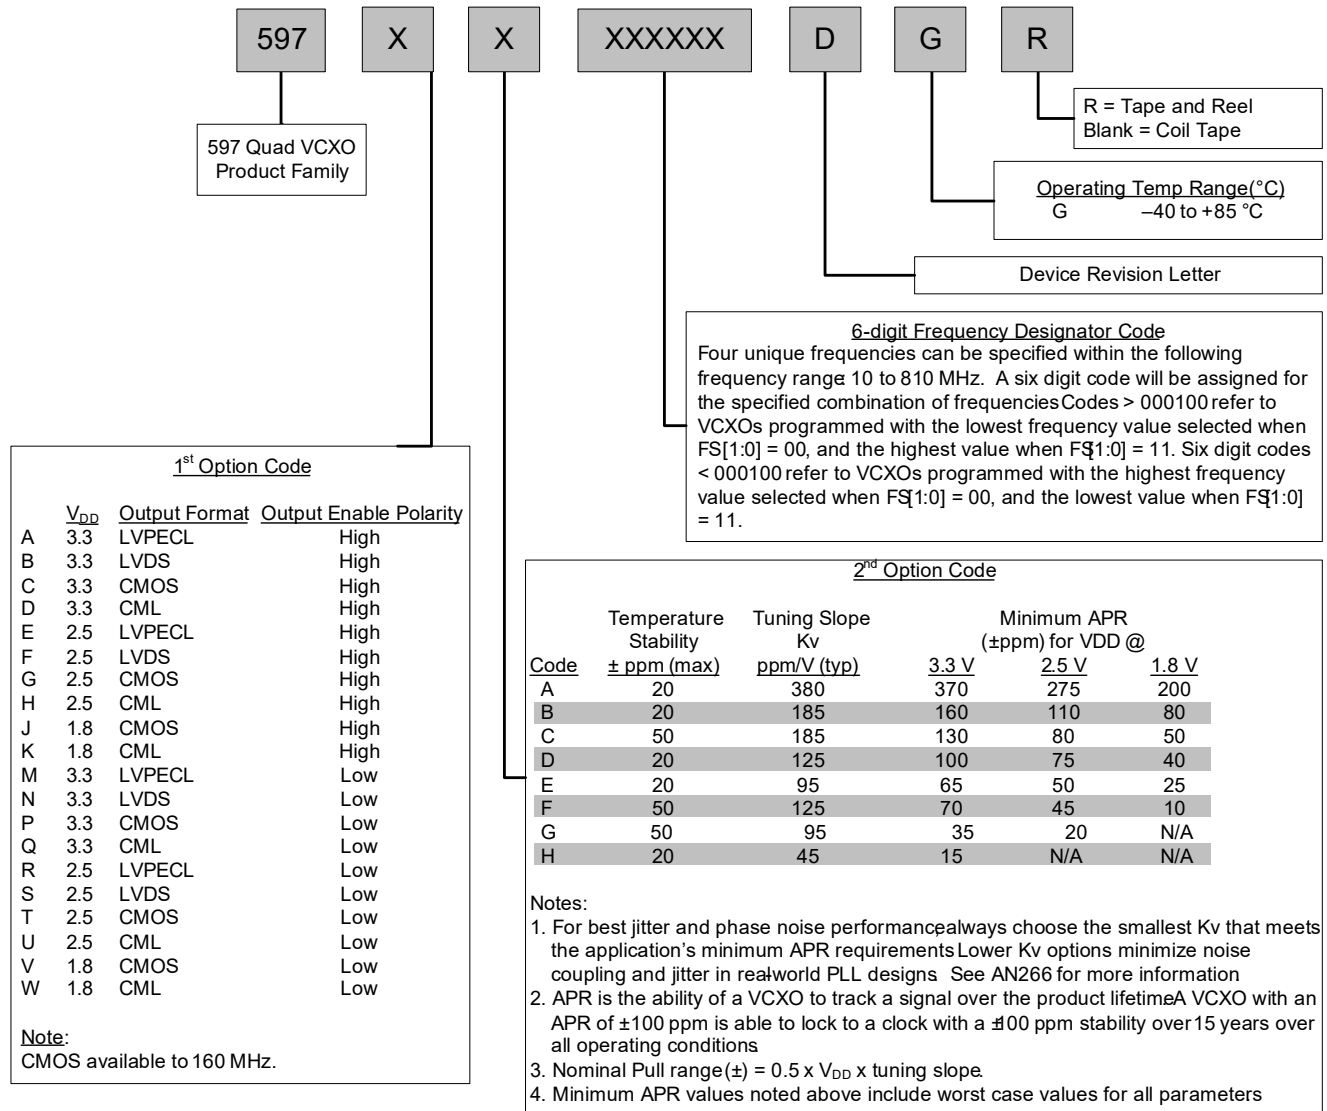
597 X X XXXXXX D G R

R = Tape and Reel
Blank = Coil Tape

597 Quad VCXO Product Family

Operating Temp Range(°C)
G –40 to +85 °C

Device Revision Letter

6-digit Frequency Designator Code
Four unique frequencies can be specified within the following frequency range: 10 to 810 MHz. A six digit code will be assigned for the specified combination of frequencies. Codes > 000100 refer to VCXOs programmed with the lowest frequency value selected when FS[1:0] = 00, and the highest value when FS[1:0] = 11. Six digit codes < 000100 refer to VCXOs programmed with the highest frequency value selected when FS[1:0] = 00, and the lowest value when FS[1:0] = 11.

1st Option Code

| | $V_{DD}$ | Output Format | Output Enable Polarity |
|---|---|---|---|
| A | 3.3 | LVPECL | High |
| B | 3.3 | LVDS | High |
| C | 3.3 | CMOS | High |
| D | 3.3 | CML | High |
| E | 2.5 | LVPECL | High |
| F | 2.5 | LVDS | High |
| G | 2.5 | CMOS | High |
| H | 2.5 | CML | High |
| J | 1.8 | CMOS | High |
| K | 1.8 | CML | High |
| M | 3.3 | LVPECL | Low |
| N | 3.3 | LVDS | Low |
| P | 3.3 | CMOS | Low |
| Q | 3.3 | CML | Low |
| R | 2.5 | LVPECL | Low |
| S | 2.5 | LVDS | Low |
| T | 2.5 | CMOS | Low |
| U | 2.5 | CML | Low |
| V | 1.8 | CMOS | Low |
| W | 1.8 | CML | Low |

Note:
CMOS available to 160 MHz.

2nd Option Code

| Code | Temperature Stability ± ppm (max) | Tuning Slope Kv ppm/V (typ) | Minimum APR (±ppm) for VDD @ 3.3 V | 2.5 V | 1.8 V |
|---|---|---|---|---|---|
| A | 20 | 380 | 370 | 275 | 200 |
| B | 20 | 185 | 160 | 110 | 80 |
| C | 50 | 185 | 130 | 80 | 50 |
| D | 20 | 125 | 100 | 75 | 40 |
| E | 20 | 95 | 65 | 50 | 25 |
| F | 50 | 125 | 70 | 45 | 10 |
| G | 50 | 95 | 35 | 20 | N/A |
| H | 20 | 45 | 15 | N/A | N/A |

Notes:
1. For best jitter and phase noise performance, always choose the smallest Kv that meets the application's minimum APR requirements. Lower Kv options minimize noise coupling and jitter in real-world PLL designs. See AN266 for more information.
2. APR is the ability of a VCXO to track a signal over the product lifetime. A VCXO with an APR of ±100 ppm is able to lock to a clock with a ±100 ppm stability over 15 years over all operating conditions.
3. Nominal Pull range (±) = 0.5 x $V_{DD}$ x tuning slope.
4. Minimum APR values noted above include worst case values for all parameters.